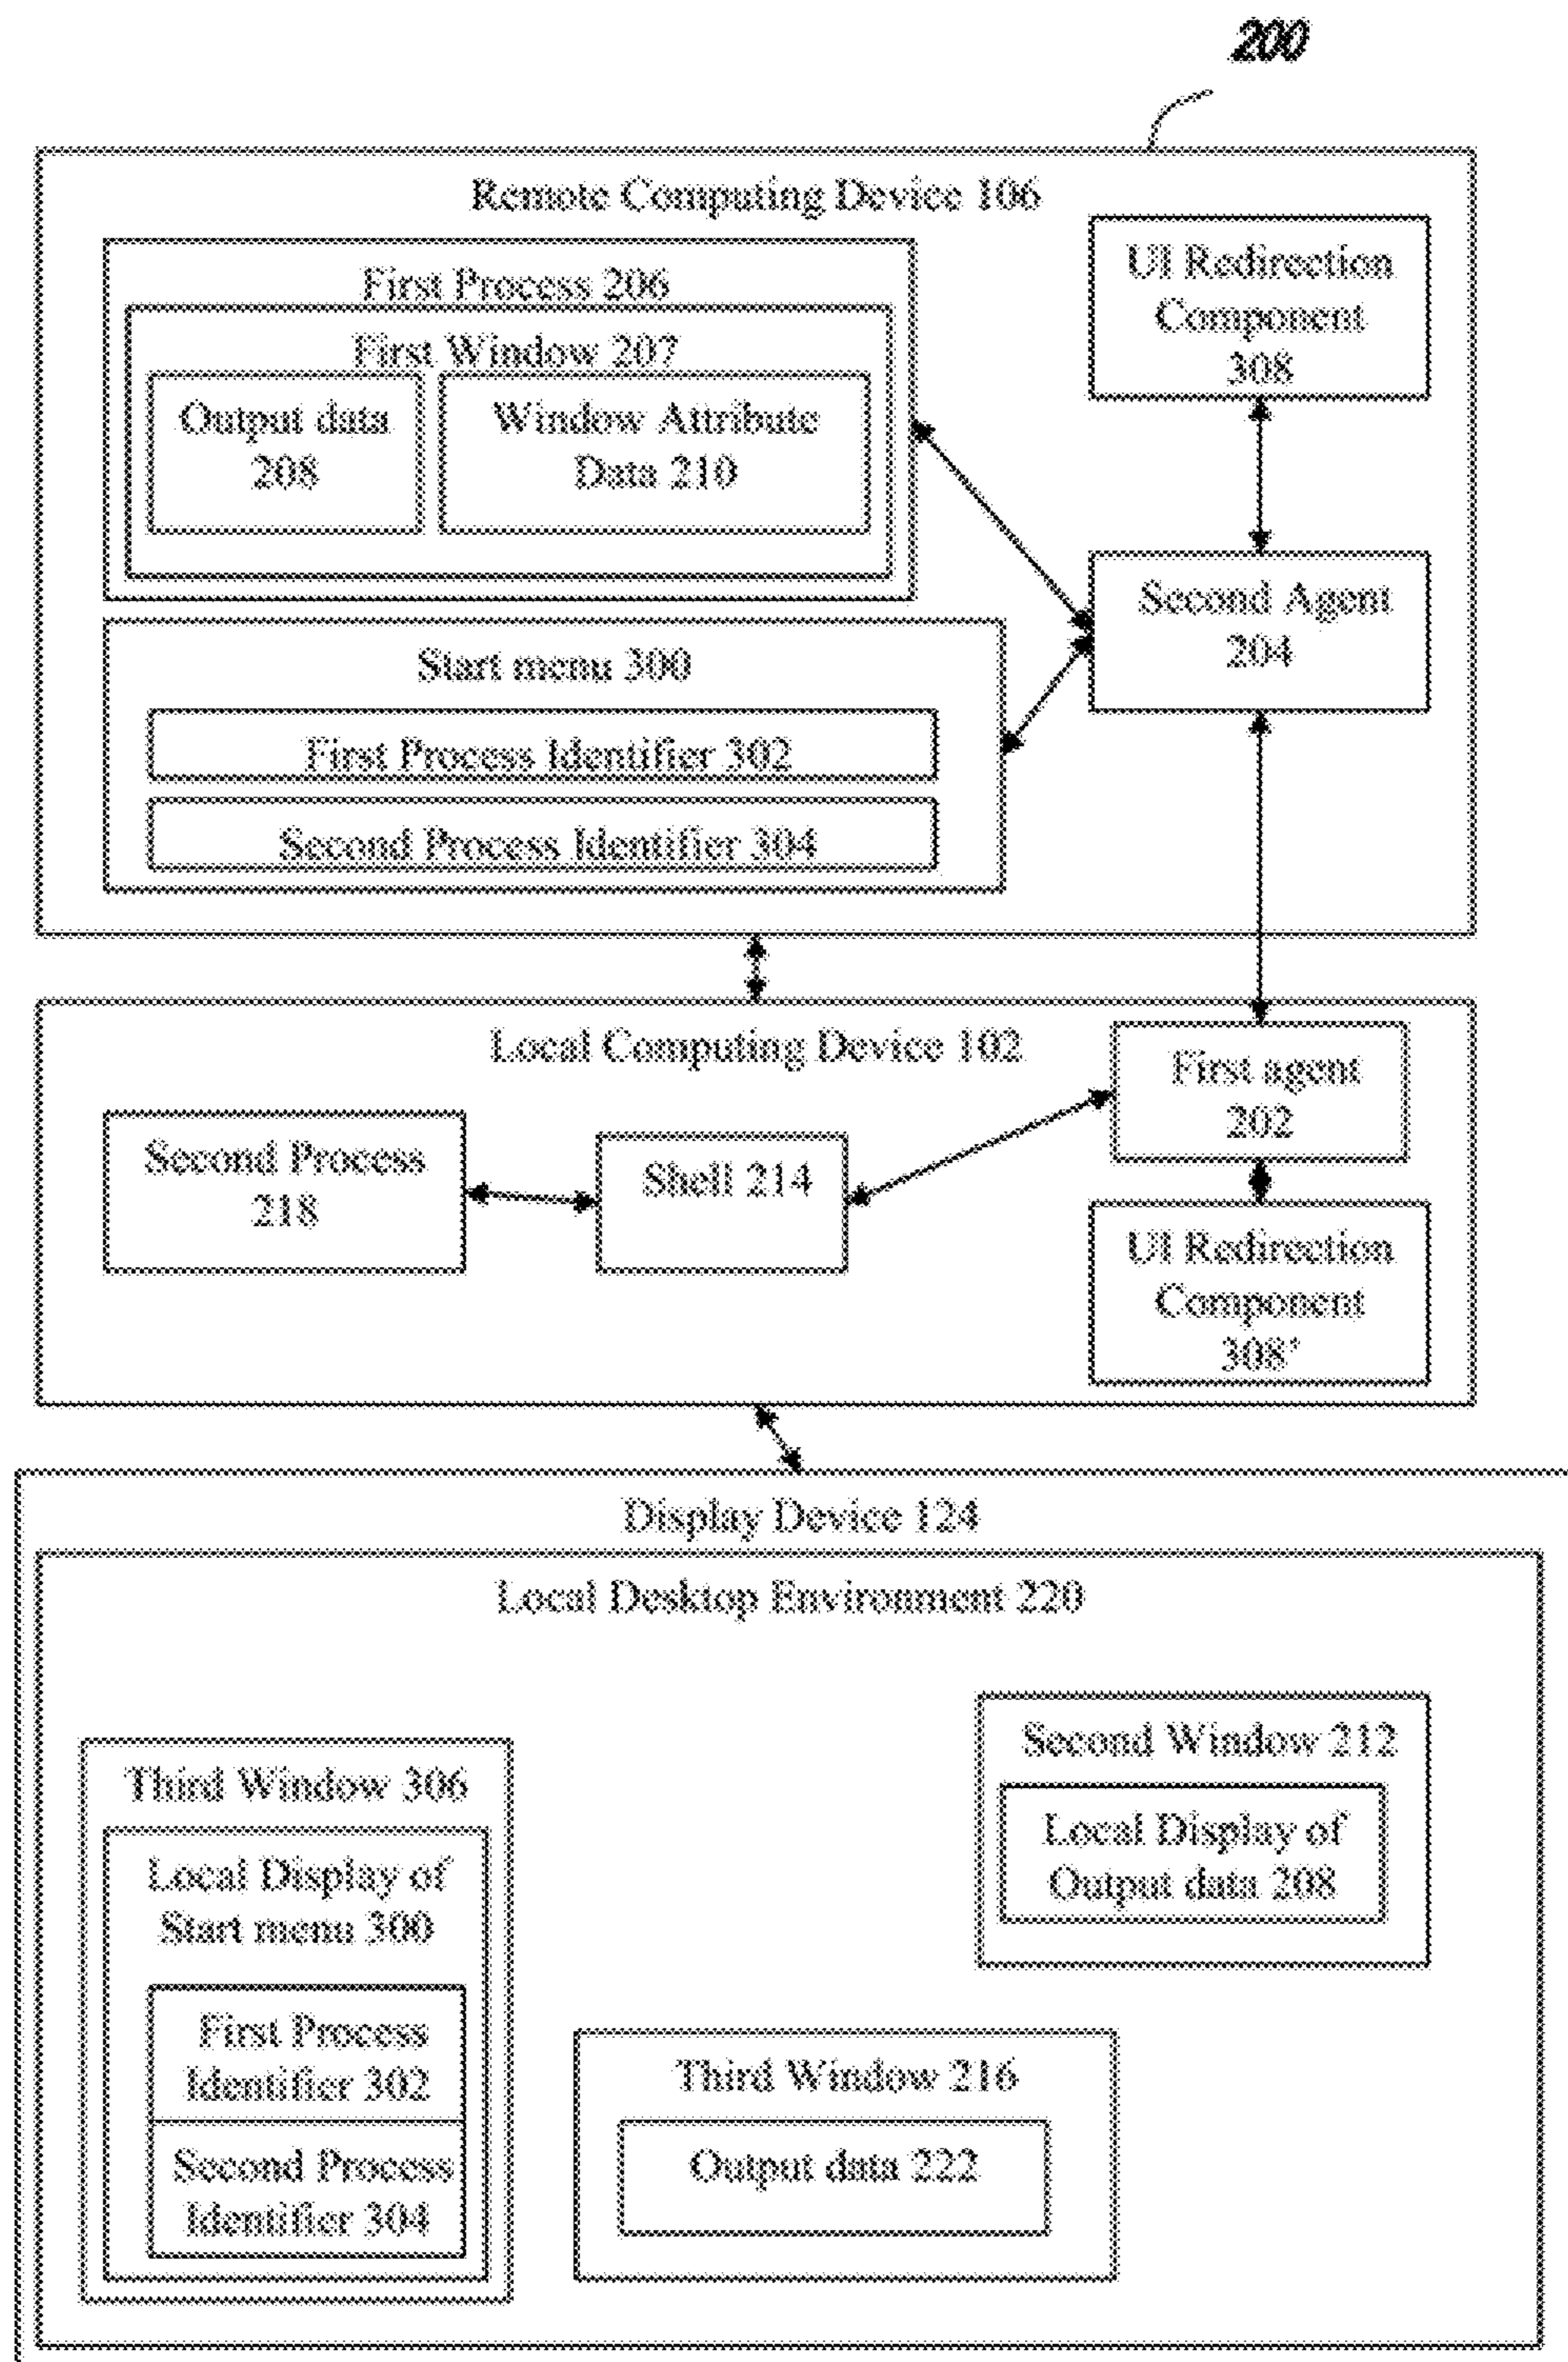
200

Remote Computing Device 106

First Process 206

First Window 207

Output data 208

Window Attribute Data 210

UI Redirection Component 308

Second Agent 204

Start menu 300

First Process Identifier 302

Second Process Identifier 304

Local Computing Device 102

First agent 202

Second Process 218

Shell 214

UI Redirection Component 308'

Display Device 124

Local Desktop Environment 220

Second Window 212

Local Display of Output data 208

Third Window 306

Local Display of Start menu 300

First Process Identifier 302

Second Process Identifier 304

Third Window 216

Output data 222